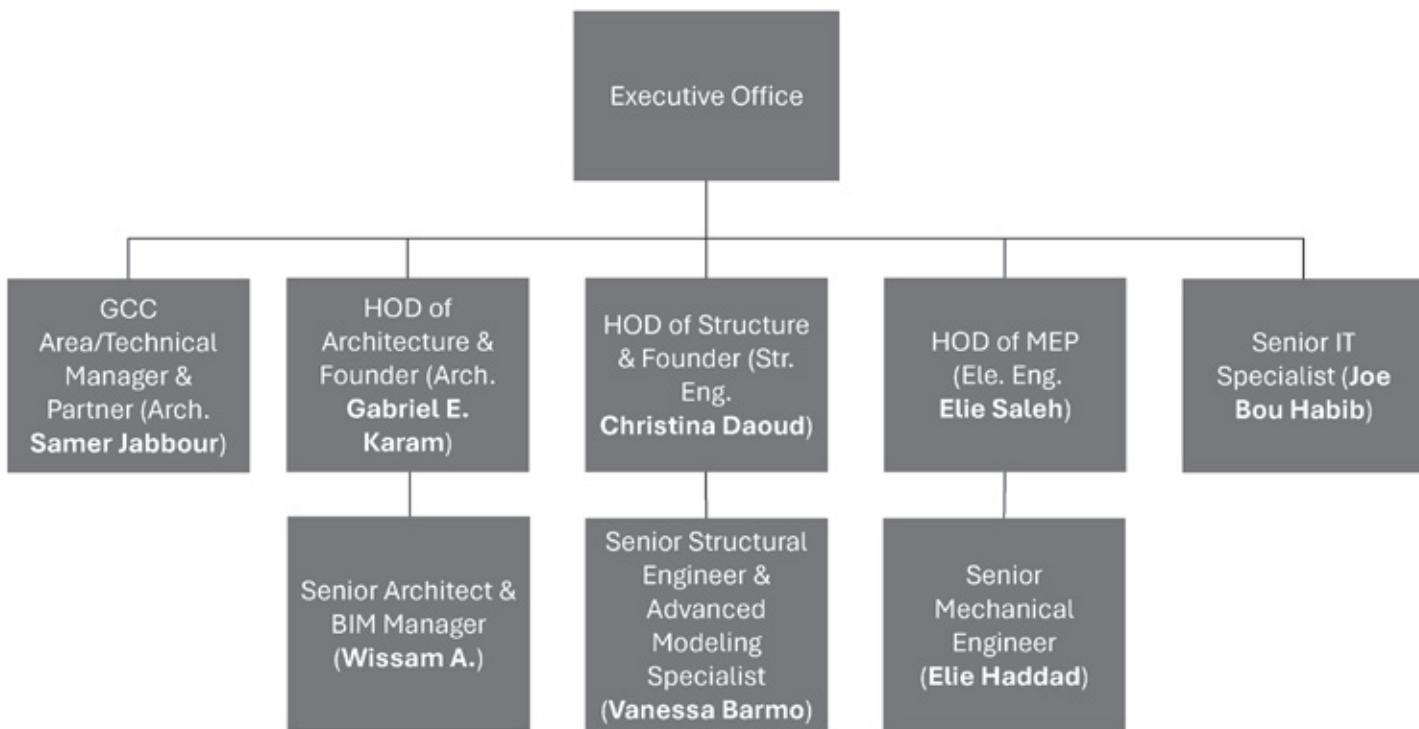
Executive Office

GCC Area/Technical Manager & Partner (Arch. **Samer Jabbour**)

HOD of Architecture & Founder (Arch. **Gabriel E. Karam**)

HOD of Structure & Founder (Str. Eng. **Christina Daoud**)

HOD of MEP (Ele. Eng. **Elie Saleh**)

Senior IT Specialist (**Joe Bou Habib**)

Senior Architect & BIM Manager (**Wissam A.**)

Senior Structural Engineer & Advanced Modeling Specialist (**Vanessa Barmo**)

Senior Mechanical Engineer (**Elie Haddad**)